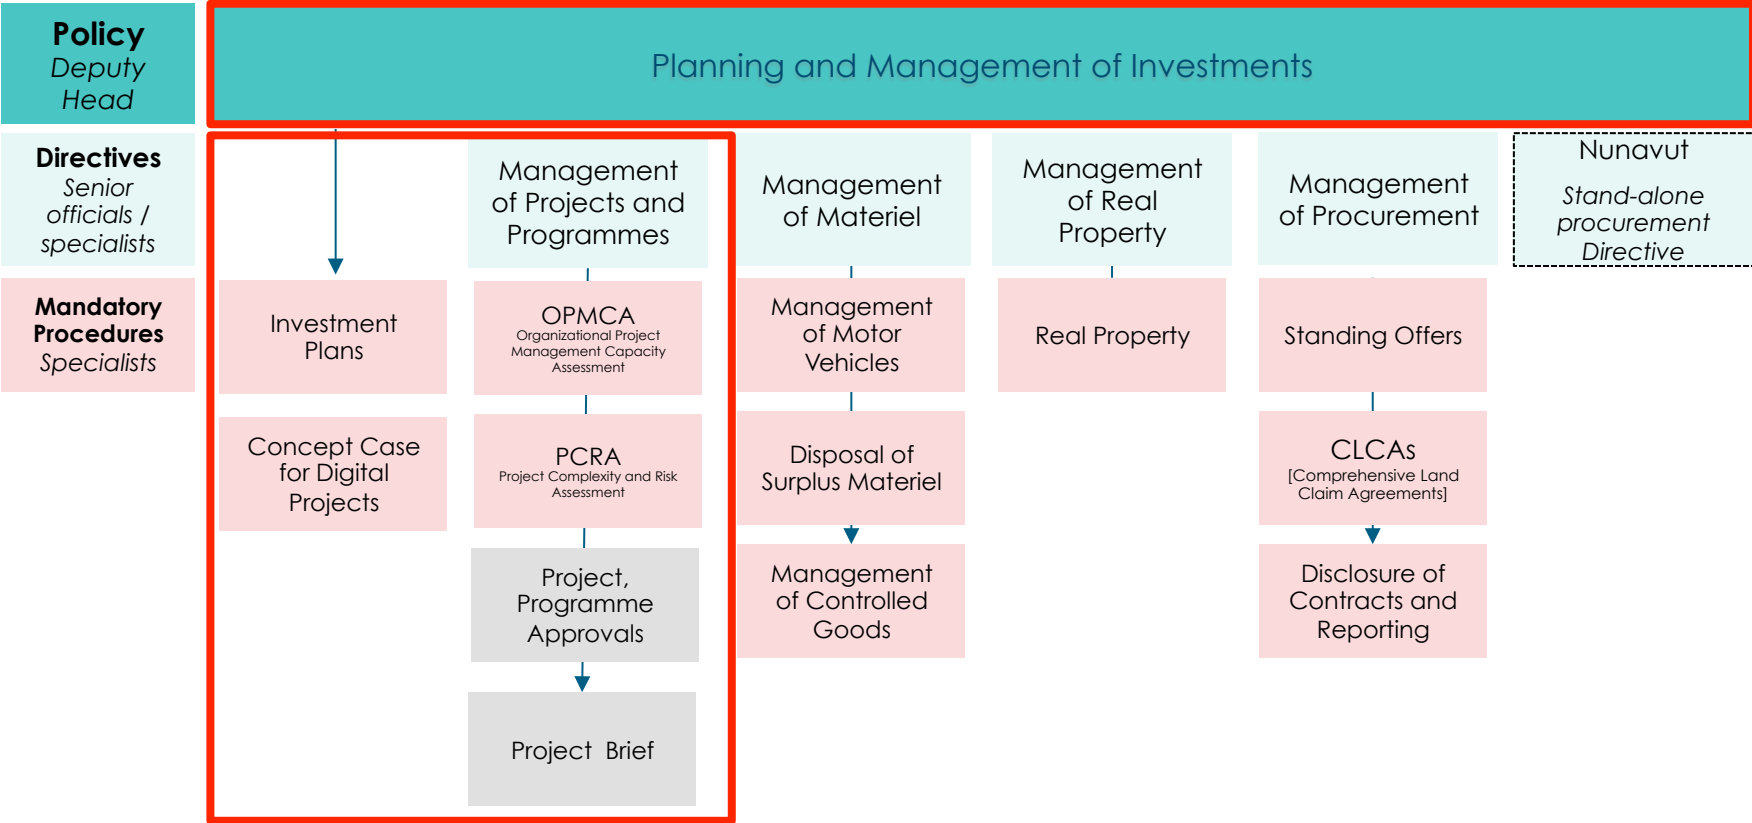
Policy
Deputy Head

Planning and Management of Investments

Directives
Senior officials / specialists

Mandatory Procedures
Specialists

Investment Plans

Concept Case for Digital Projects

Management of Projects and Programmes

OPMCA
Organizational Project Management Capacity Assessment

PCRA
Project Complexity and Risk Assessment

Project, Programme Approvals

Project Brief

Management of Materiel

Management of Motor Vehicles

Disposal of Surplus Materiel

Management of Controlled Goods

Management of Real Property

Real Property

Management of Procurement

Standing Offers

CLCAs
[Comprehensive Land Claim Agreements]

Disclosure of Contracts and Reporting

Nunavut
Stand-alone procurement Directive